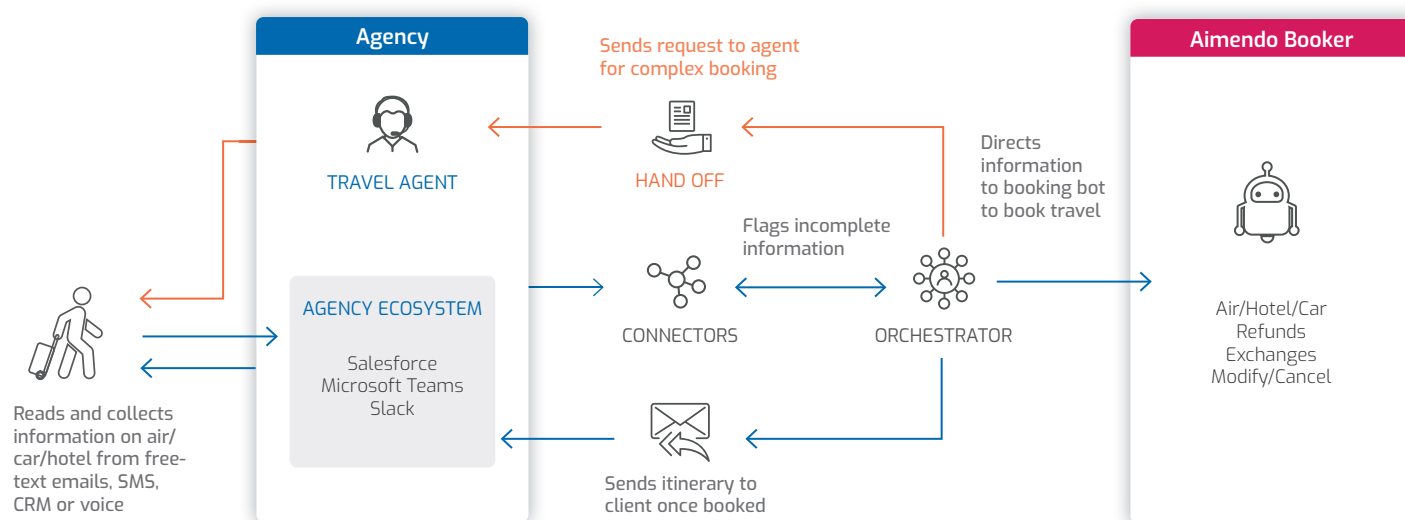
Agency

Sends request to agent for complex booking

Aimendo Booker

TRAVEL AGENT

HAND OFF

Directs information to booking bot to book travel

Flags incomplete information

AGENCY ECOSYSTEM

Salesforce
Microsoft Teams
Slack

CONNECTORS

ORCHESTRATOR

Air/Hotel/Car
Refunds
Exchanges
Modify/Cancel

Reads and collects information on air/car/hotel from free-text emails, SMS, CRM or voice

Sends itinerary to client once booked